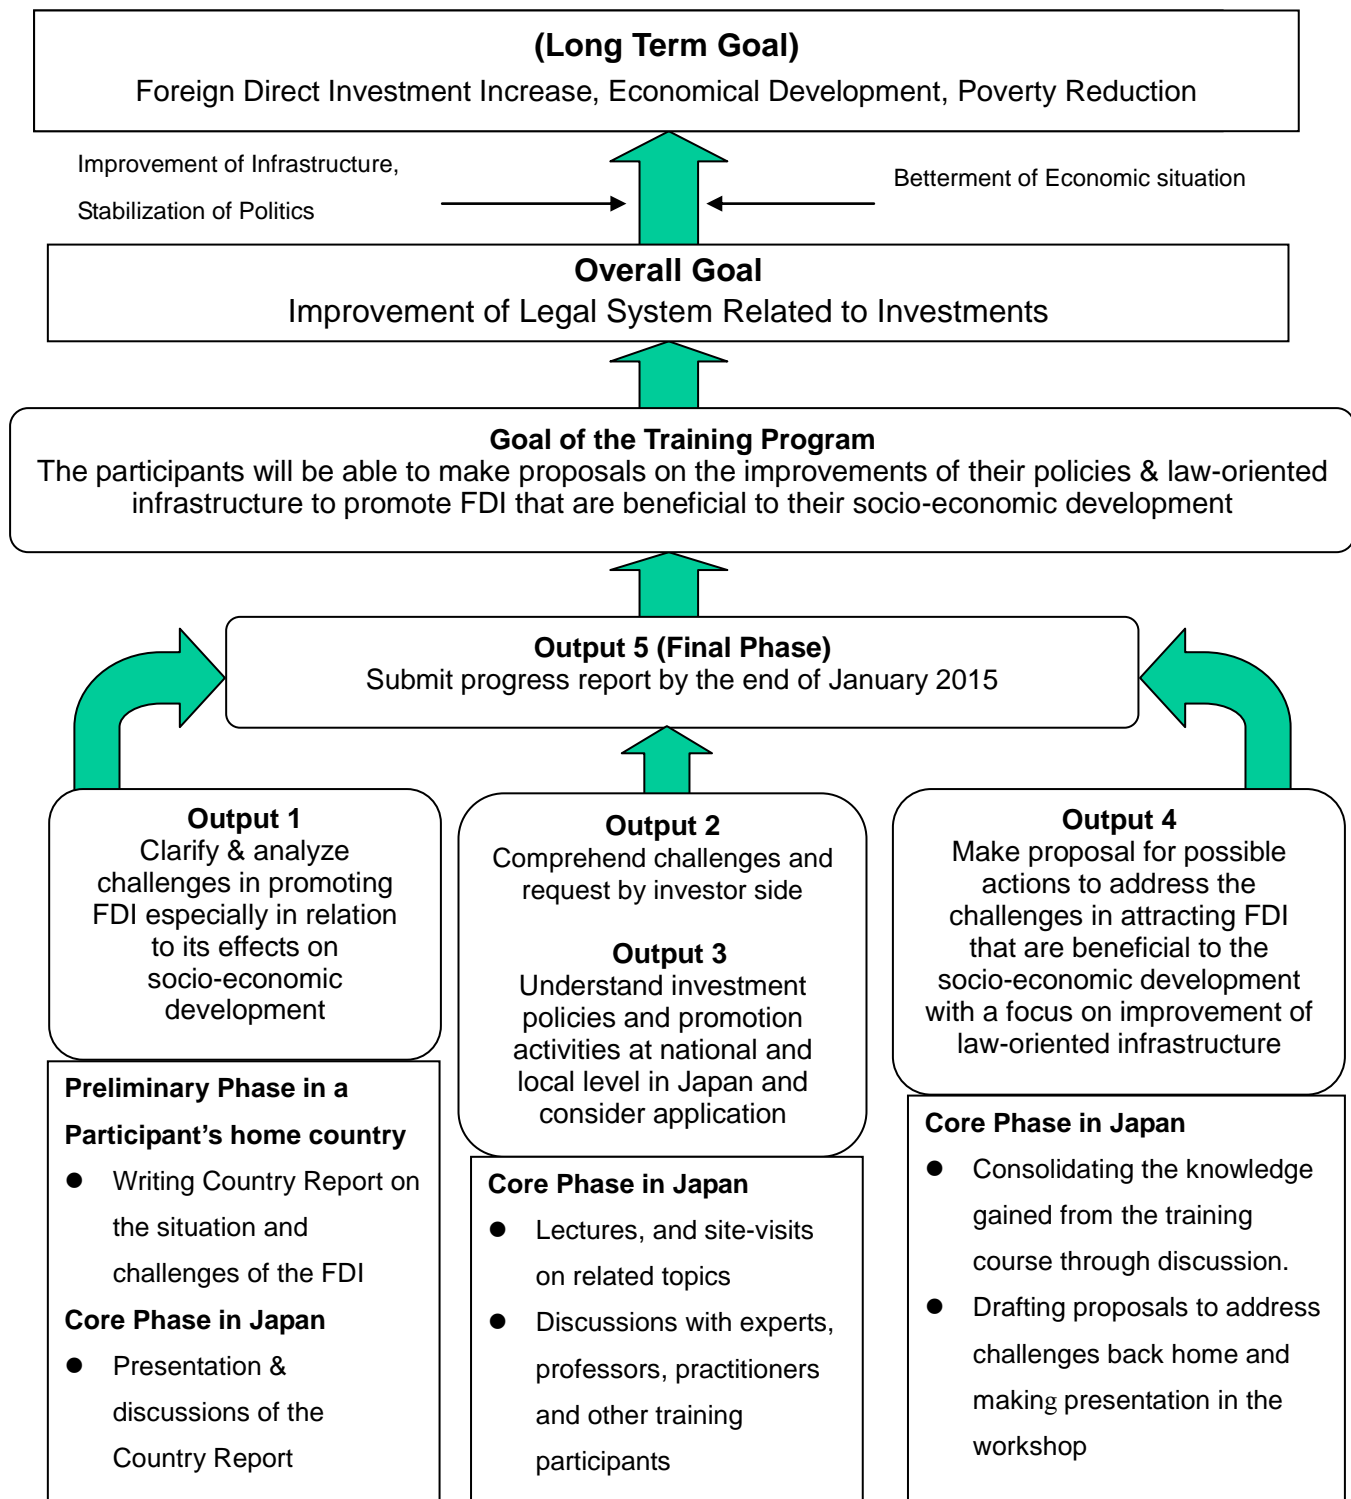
(Long Term Goal)
Foreign Direct Investment Increase, Economical Development, Poverty Reduction

Improvement of Infrastructure,
Stabilization of Politics

Betterment of Economic situation

Overall Goal
Improvement of Legal System Related to Investments

Goal of the Training Program
The participants will be able to make proposals on the improvements of their policies & law-oriented infrastructure to promote FDI that are beneficial to their socio-economic development

Output 5 (Final Phase)
Submit progress report by the end of January 2015

Output 1
Clarify & analyze challenges in promoting FDI especially in relation to its effects on socio-economic development

Preliminary Phase in a Participant's home country
- Writing Country Report on the situation and challenges of the FDI

Core Phase in Japan
- Presentation & discussions of the Country Report

Output 2
Comprehend challenges and request by investor side

Output 3
Understand investment policies and promotion activities at national and local level in Japan and consider application

Core Phase in Japan
- Lectures, and site-visits on related topics
- Discussions with experts, professors, practitioners and other training participants

Output 4
Make proposal for possible actions to address the challenges in attracting FDI that are beneficial to the socio-economic development with a focus on improvement of law-oriented infrastructure

Core Phase in Japan
- Consolidating the knowledge gained from the training course through discussion.
- Drafting proposals to address challenges back home and making presentation in the workshop